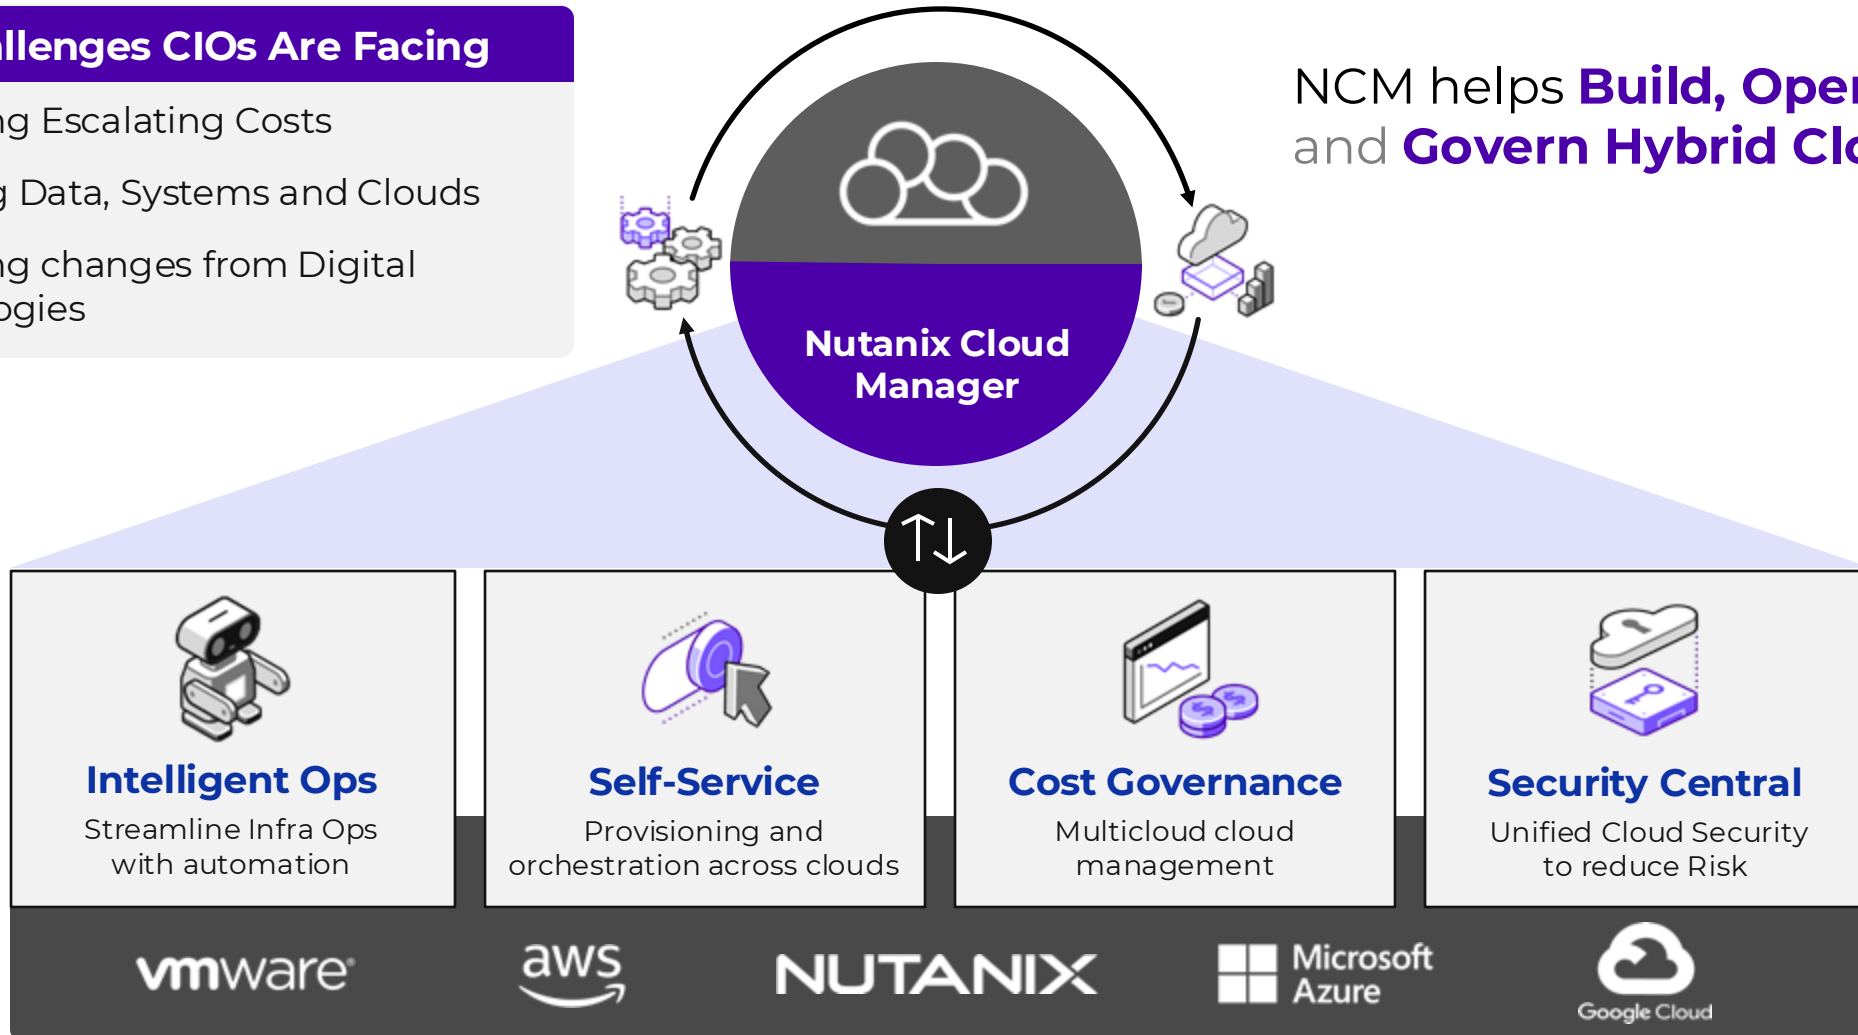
llenges CIOs Are Facing

g Escalating Costs

g Data, Systems and Clouds

g changes from Digital
ogies

NCM helps Build, Ope
and Govern Hybrid Cl

Nutanix Cloud Manager

Intelligent Ops
Streamline Infra Ops with automation

Self-Service
Provisioning and orchestration across clouds

Cost Governance
Multicloud cloud management

Security Central
Unified Cloud Security to reduce Risk

vmware aws NUTANIX Microsoft Azure Google Cloud